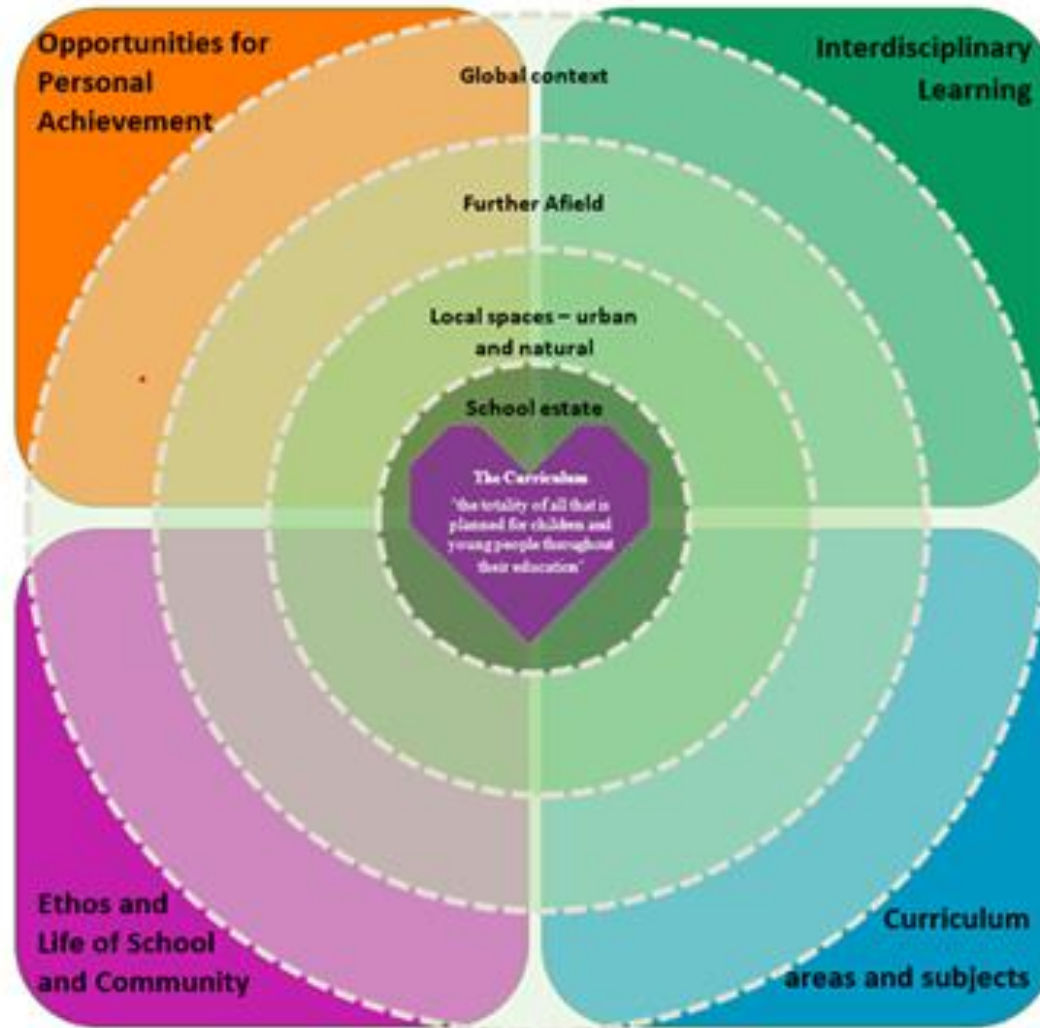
Opportunities for Personal Achievement

Interdisciplinary Learning

Global context

Further Afield

Local spaces – urban and natural

School estate

The Curriculum

"the totality of all that is planned for children and young people throughout their education"

Ethos and Life of School and Community

Curriculum areas and subjects